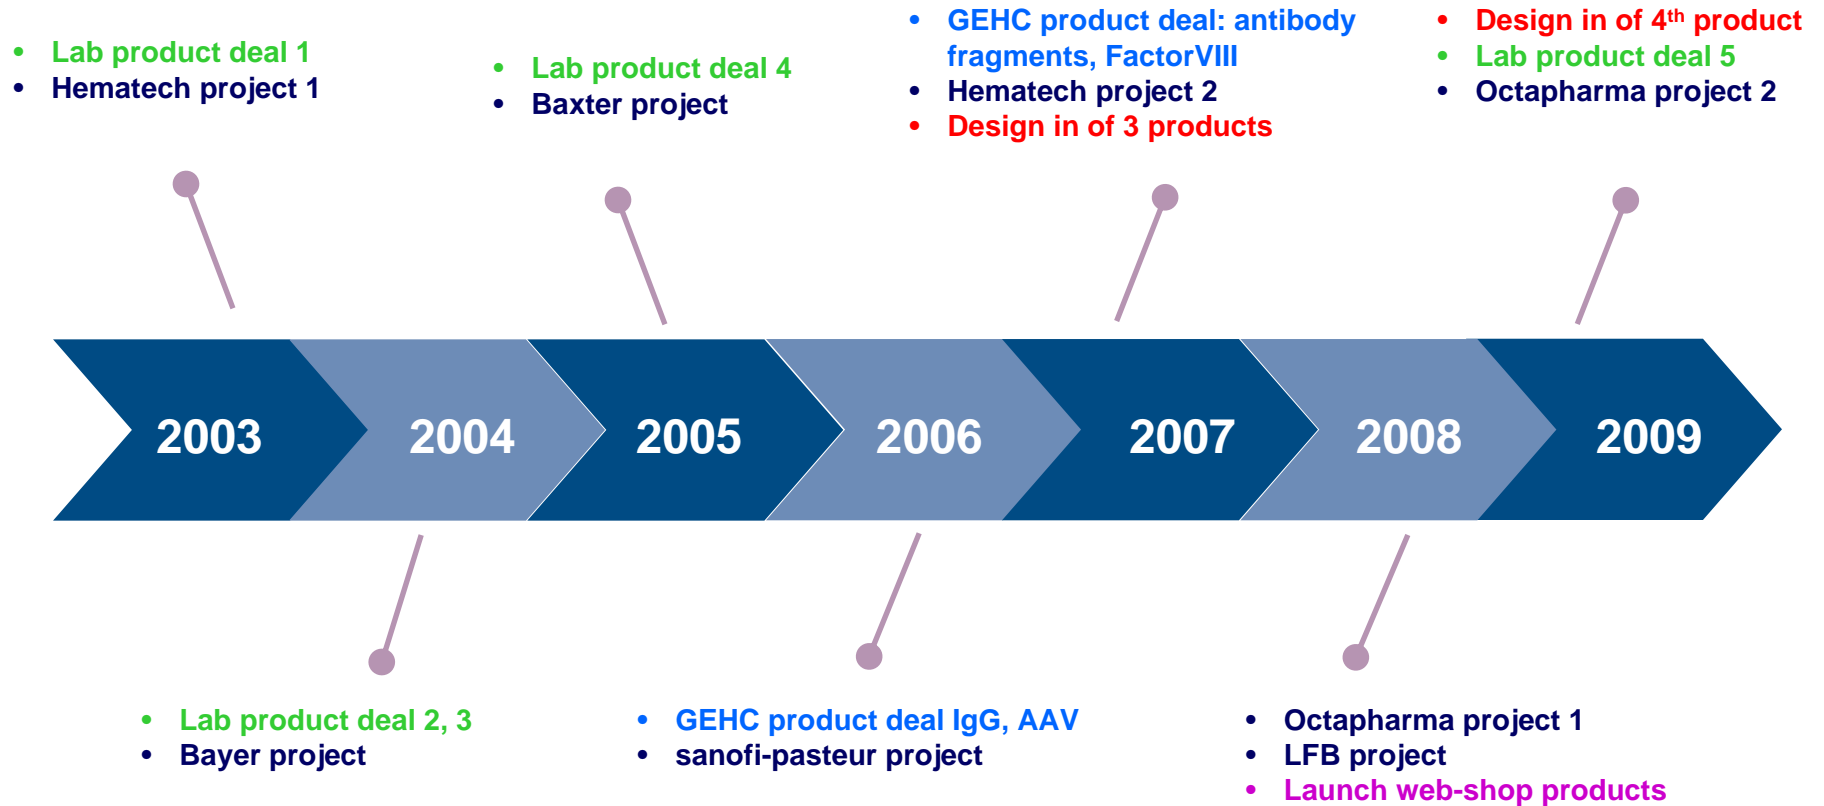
- Lab product deal 1
- Hematech project 1

- Lab product deal 4
- Baxter project

- GEHC product deal: antibody fragments, FactorVIII
- Hematech project 2
- Design in of 3 products

- Design in of 4$^{th}$ product
- Lab product deal 5
- Octapharma project 2

2003 2004 2005 2006 2007 2008 2009

- Lab product deal 2, 3
- Bayer project

- GEHC product deal IgG, AAV
- sanofi-pasteur project

- Octapharma project 1
- LFB project
- Launch web-shop products